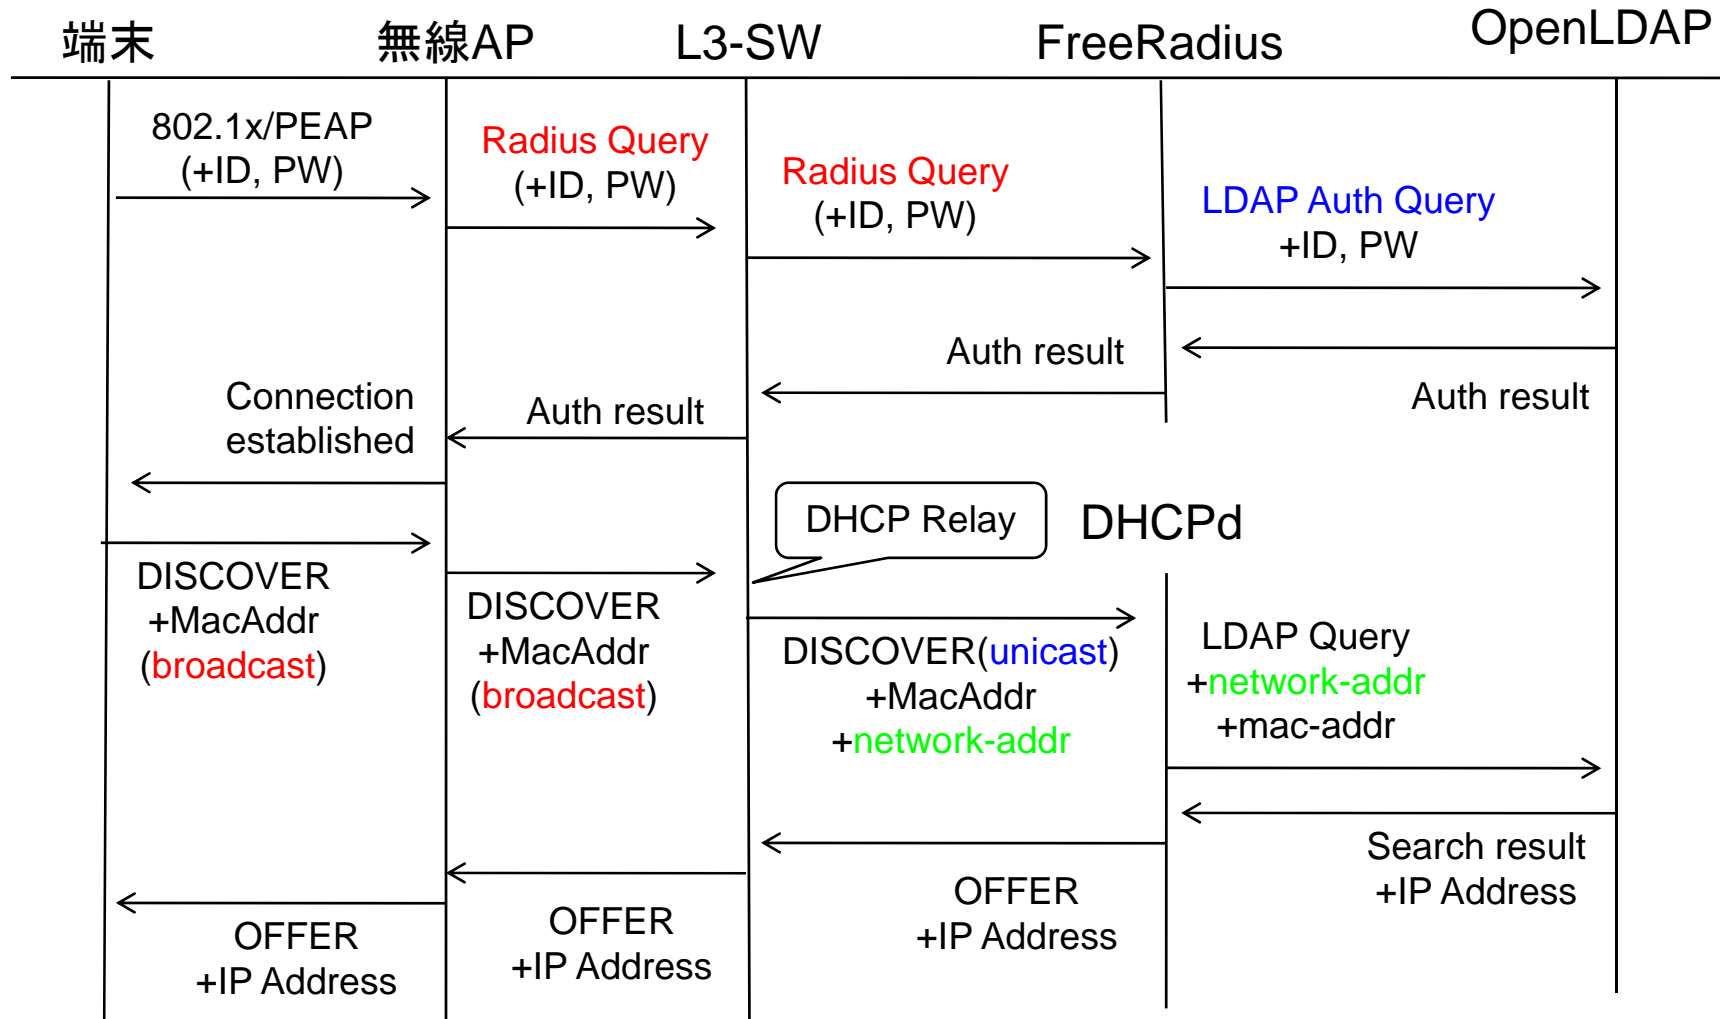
端末 無線AP L3-SW FreeRadius OpenLDAP

802.1x/PEAP (+ID, PW)

Radius Query (+ID, PW)

Radius Query (+ID, PW)

LDAP Auth Query +ID, PW

Auth result

Auth result

Connection established

Auth result

DHCP Relay

DHCPd

DISCOVER +MacAddr (broadcast)

DISCOVER +MacAddr (broadcast)

DISCOVER(unicast) +MacAddr +network-addr

LDAP Query +network-addr +mac-addr

Search result +IP Address

OFFER +IP Address

OFFER +IP Address

OFFER +IP Address